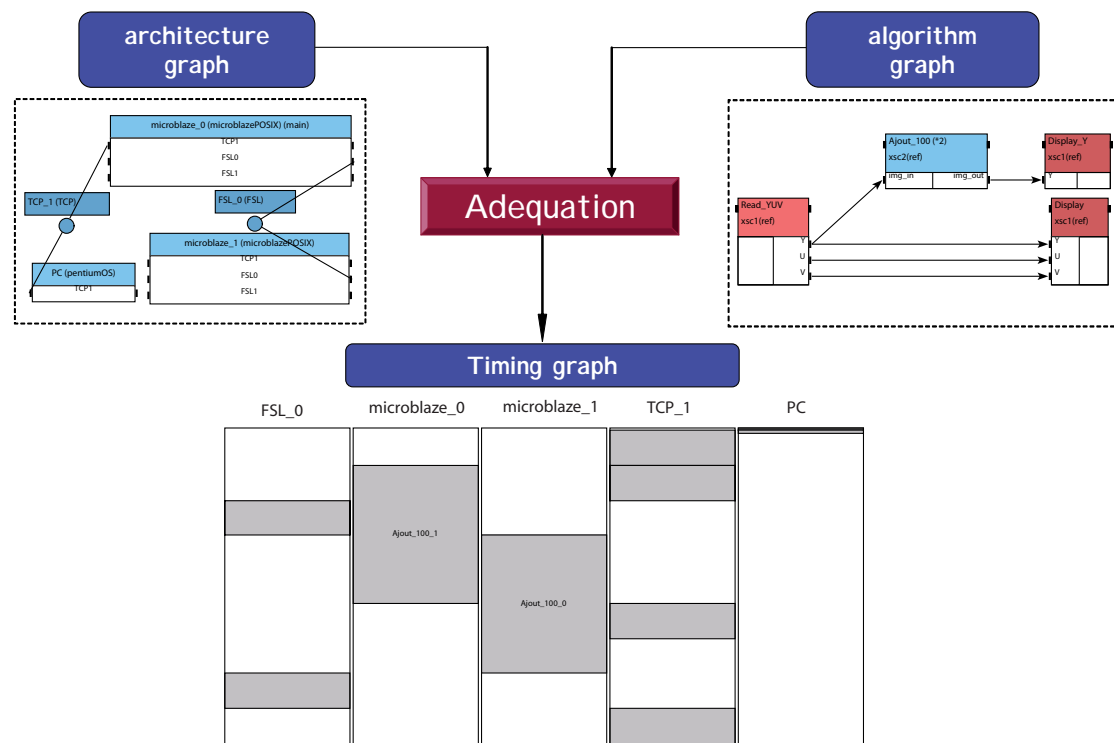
architecture graph

algorithm graph

microblaze_0 (microblazePOSIX) (main)
TCP1
FSL0
FSL1

TCP_1 (TCP)

FSL_0 (FSL)

microblaze_1 (microblazePOSIX)
TCP1
FSL0
FSL1

PC (pentiumOS)
TCP1

Adequation

Ajout_100 (*2)
xsc2(ref)
img_in
img_out

Display_Y
xsc1(ref)
Y

Read_YUV
xsc1(ref)
Y
U
V

Display
xsc1(ref)
Y
U
V

Timing graph

FSL_0

microblaze_0

microblaze_1

TCP_1

PC

Ajout_100_1

Ajout_100_0